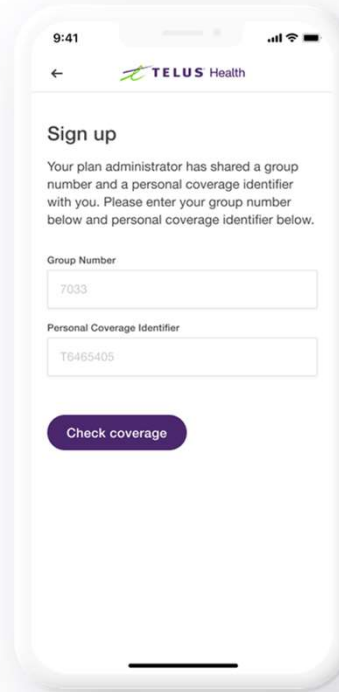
9:41

←

TELUS Health

Sign up

Your plan administrator has shared a group number and a personal coverage identifier with you. Please enter your group number below and personal coverage identifier below.

Group Number

7033

Personal Coverage Identifier

T6465405

Check coverage